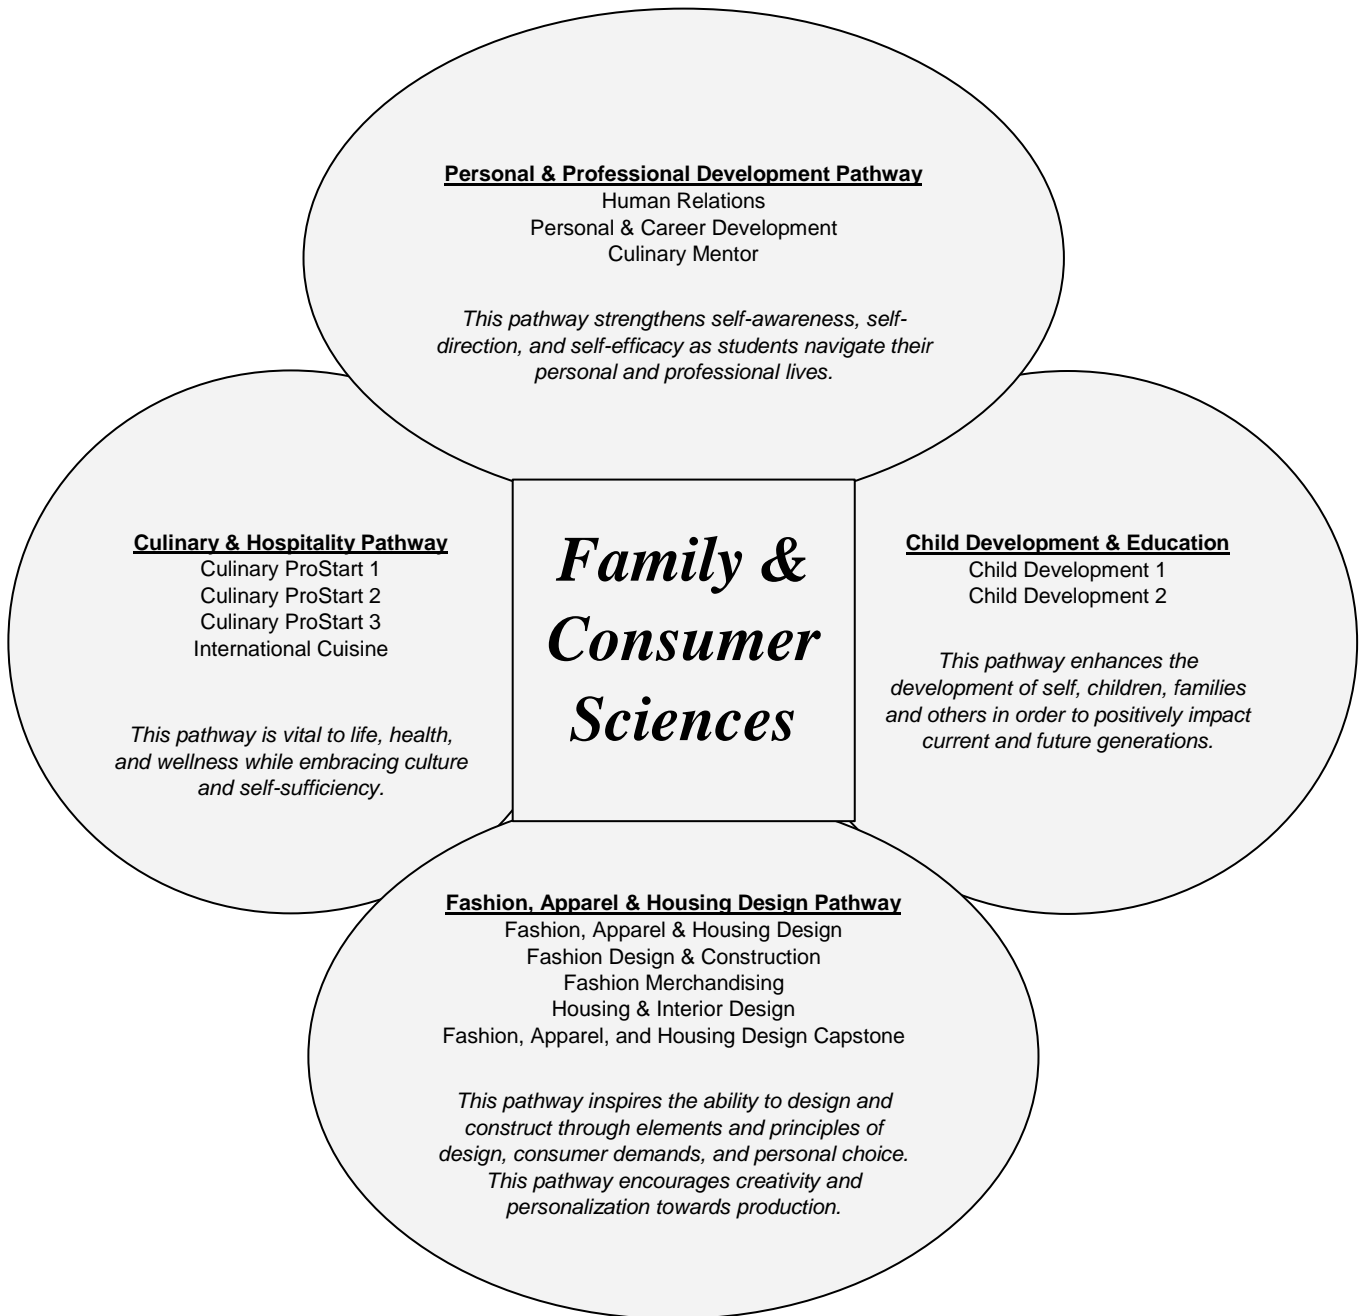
Personal & Professional Development Pathway
Human Relations
Personal & Career Development
Culinary Mentor

This pathway strengthens self-awareness, self-direction, and self-efficacy as students navigate their personal and professional lives.

Culinary & Hospitality Pathway
Culinary ProStart 1
Culinary ProStart 2
Culinary ProStart 3
International Cuisine

This pathway is vital to life, health, and wellness while embracing culture and self-sufficiency.

Family & Consumer Sciences

Child Development & Education
Child Development 1
Child Development 2

This pathway enhances the development of self, children, families and others in order to positively impact current and future generations.

Fashion, Apparel & Housing Design Pathway
Fashion, Apparel & Housing Design
Fashion Design & Construction
Fashion Merchandising
Housing & Interior Design
Fashion, Apparel, and Housing Design Capstone

This pathway inspires the ability to design and construct through elements and principles of design, consumer demands, and personal choice. This pathway encourages creativity and personalization towards production.